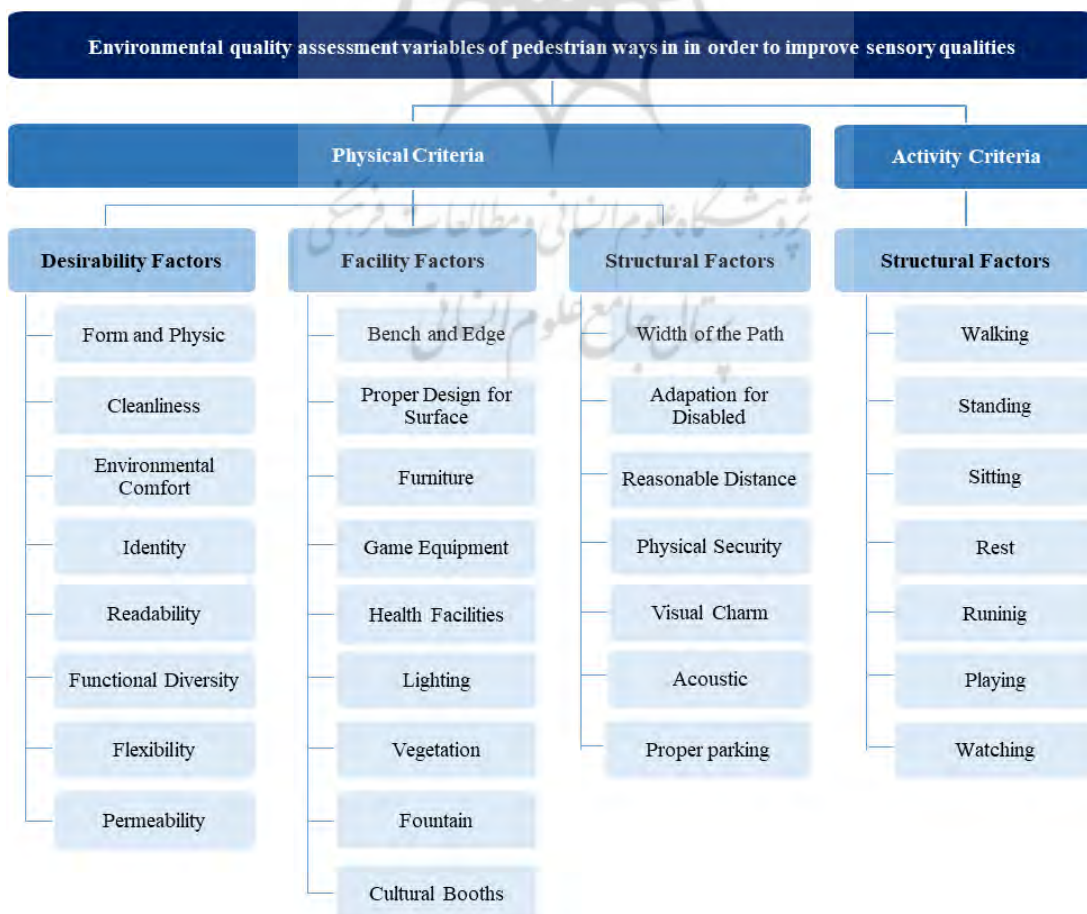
Environmental quality assessment variables of pedestrian ways in in order to improve sensory qualities

Physical Criteria

Activity Criteria

Desirability Factors

Form and Physic

Cleanliness

Environmental Comfort

Identity

Readability

Functional Diversity

Flexibility

Permeability

Facility Factors

Bench and Edge

Proper Design for Surface

Furniture

Game Equipment

Health Facilities

Lighting

Vegetation

Fountain

Cultural Booths

Structural Factors

Width of the Path

Adapation for Disabled

Reasonable Distance

Physical Security

Visual Charm

Acoustic

Proper parking

Structural Factors

Walking

Standing

Sitting

Rest

Runinig

Playing

Watching

پژوهشگاه علوم انسانی و مطالعات فرهنگی
پرتال جامع علوم انسانی